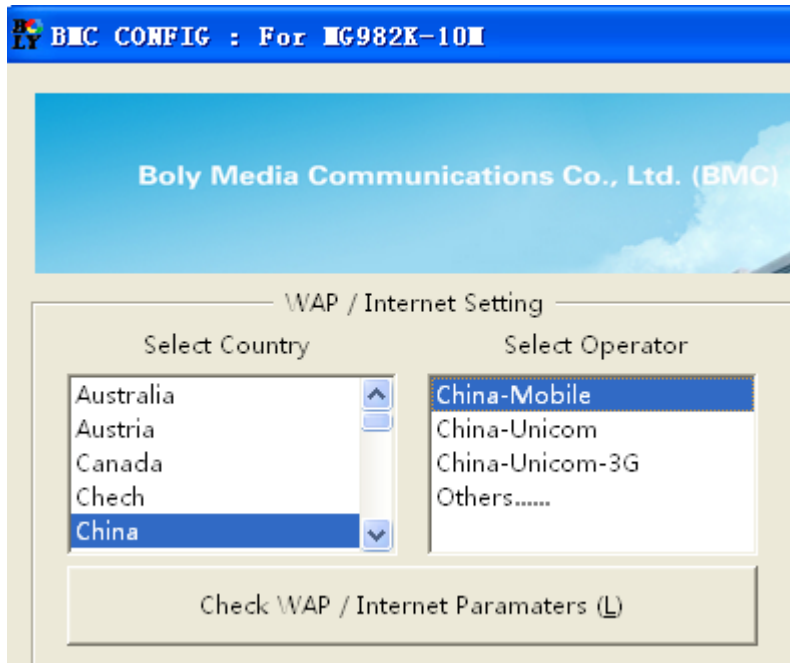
BO LY BMC CONFIG : For MG982K-10M

Boly Media Communications Co., Ltd. (BMC)

WAP / Internet Setting

Select Country

Australia
Austria
Canada
Chech
China

Select Operator

China-Mobile
China-Unicom
China-Unicom-3G
Others......

Check WAP / Internet Paramaters (L)